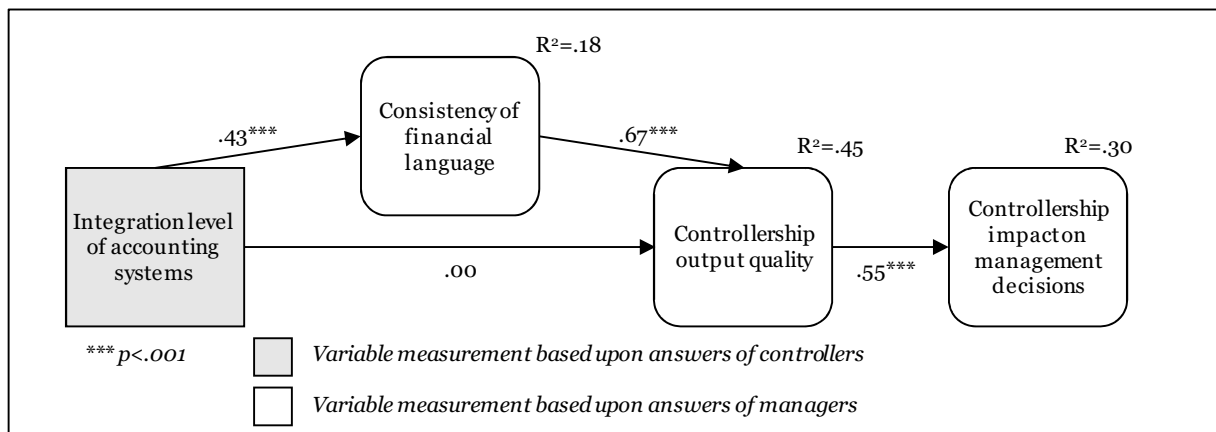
R²=.18

Consistency of financial language

.43***

.67***

R²=.45

R²=.30

Integration level of accounting systems

Controllership output quality

Controllership impact on management decisions

.00

.55***

*** p<.001

Variable measurement based upon answers of controllers

Variable measurement based upon answers of managers